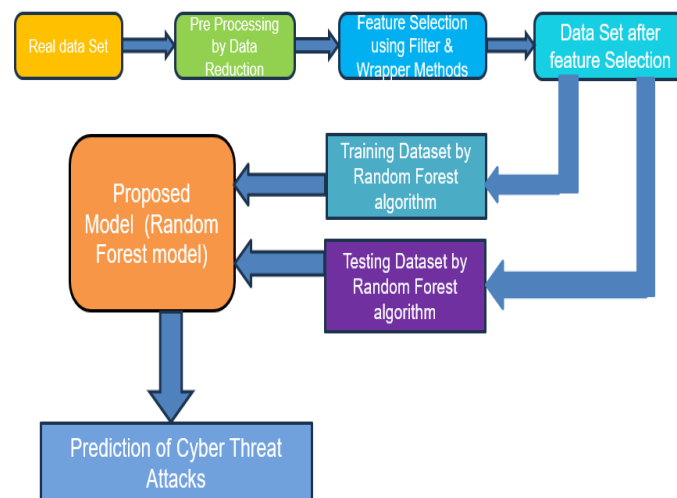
Real data Set

Pre Processing by Data Reduction

Feature Selection using Filter & Wrapper Methods

Data Set after feature Selection

Training Dataset by Random Forest algorithm

Testing Dataset by Random Forest algorithm

Proposed Model (Random Forest model)

Prediction of Cyber Threat Attacks